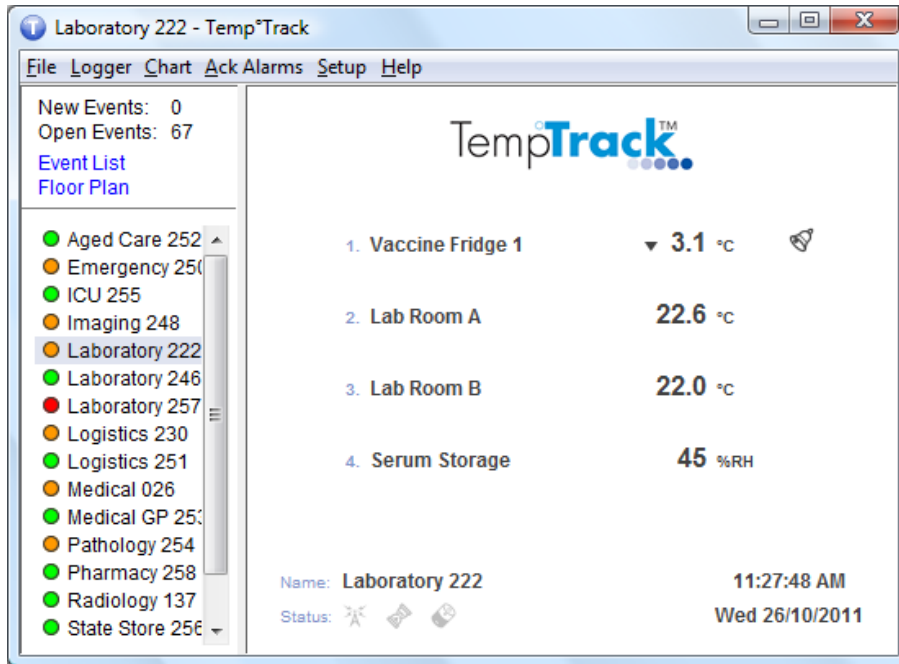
Laboratory 222 - Temp°Track

File Logger Chart Ack Alarms Setup Help

New Events: 0
Open Events: 67
Event List
Floor Plan

Aged Care 252
Emergency 25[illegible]
ICU 255
Imaging 248
Laboratory 222
Laboratory 246
Laboratory 257
Logistics 230
Logistics 251
Medical 026
Medical GP 25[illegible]
Pathology 254
Pharmacy 258
Radiology 137
State Store 25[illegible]

TempTrack™

1. Vaccine Fridge 1 3.1 °C
2. Lab Room A 22.6 °C
3. Lab Room B 22.0 °C
4. Serum Storage 45 %RH

Name: Laboratory 222
Status:

11:27:48 AM
Wed 26/10/2011